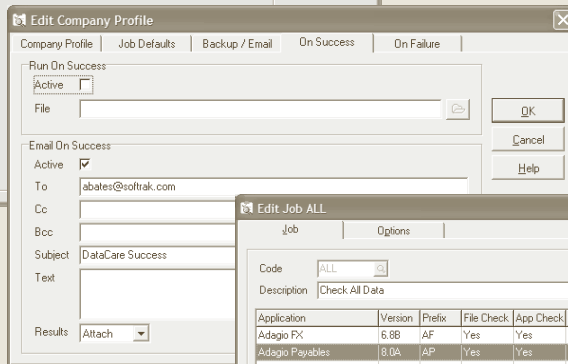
Edit Company Profile

Company Profile | Job Defaults | Backup / Email | On Success | On Failure

Run On Success

Active

File

OK

Cancel

Help

Email On Success

Active

To abates@softrak.com

Cc

Bcc

Subject DataCare Success

Text

Results Attach

Edit Job ALL

Job | Options

Code ALL

Description Check All Data

| Application | Version | Prefix | File Check | App Check |
|---|---|---|---|---|
| Adagio FX | 6.8B | AF | Yes | Yes |
| Adagio Payables | 8.0A | AP | Yes | Yes |